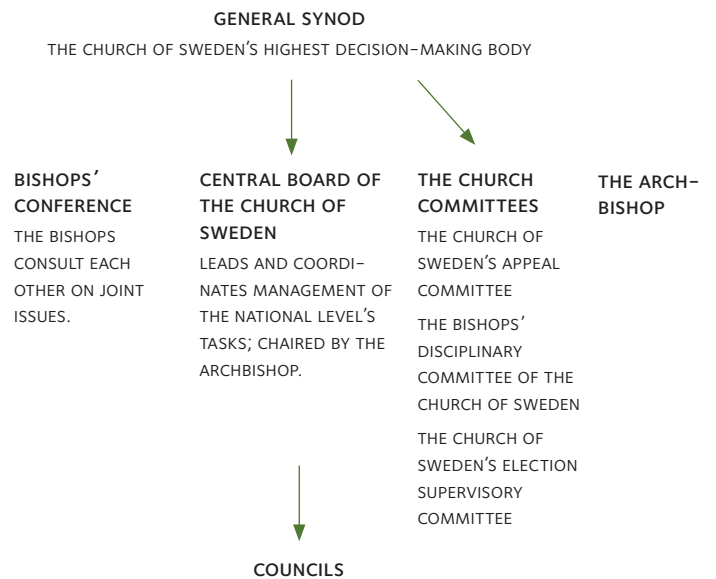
GENERAL SYNOD

THE CHURCH OF SWEDEN'S HIGHEST DECISION-MAKING BODY

BISHOPS' CONFERENCE

THE BISHOPS CONSULT EACH OTHER ON JOINT ISSUES.

CENTRAL BOARD OF THE CHURCH OF SWEDEN

LEADS AND COORDINATES MANAGEMENT OF THE NATIONAL LEVEL'S TASKS; CHAIRED BY THE ARCHBISHOP.

THE CHURCH COMMITTEES

THE CHURCH OF SWEDEN'S APPEAL COMMITTEE

THE BISHOPS' DISCIPLINARY COMMITTEE OF THE CHURCH OF SWEDEN

THE CHURCH OF SWEDEN'S ELECTION SUPERVISORY COMMITTEE

THE ARCHBISHOP

COUNCILS